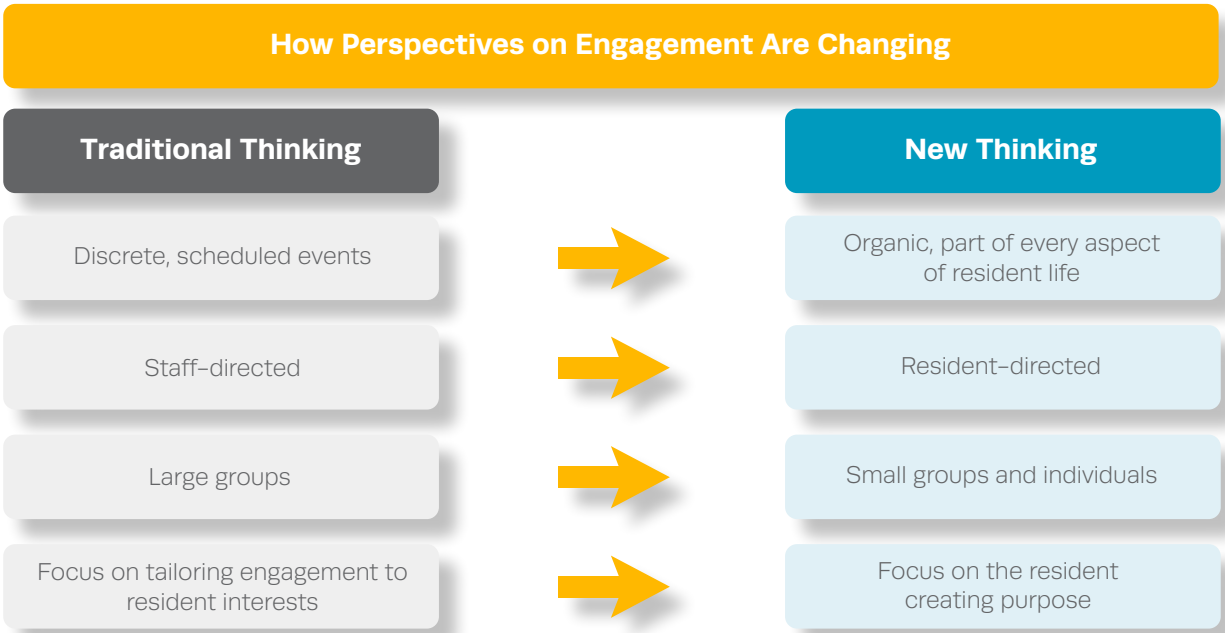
How Perspectives on Engagement Are Changing

Traditional Thinking

New Thinking

Discrete, scheduled events

Organic, part of every aspect of resident life

Staff-directed

Resident-directed

Large groups

Small groups and individuals

Focus on tailoring engagement to resident interests

Focus on the resident creating purpose